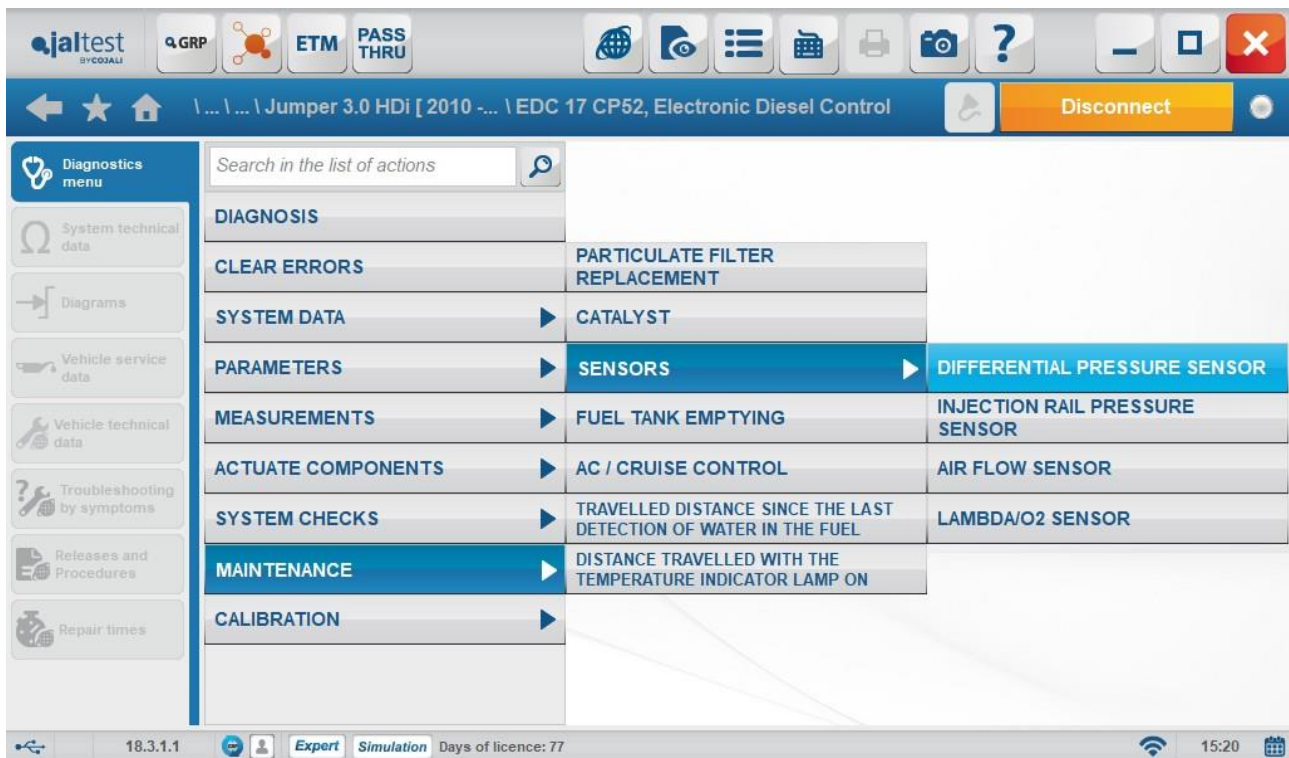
jaltest BYCOJALI
GRP
ETM
PASS THRU

\ ... \ ... \ Jumper 3.0 HDi [ 2010 - ... \ EDC 17 CP52, Electronic Diesel Control
Disconnect

Diagnostics menu
System technical data
Diagrams
Vehicle service data
Vehicle technical data
Troubleshooting by symptoms
Releases and Procedures
Repair times

Search in the list of actions
DIAGNOSIS
CLEAR ERRORS
SYSTEM DATA
PARAMETERS
MEASUREMENTS
ACTUATE COMPONENTS
SYSTEM CHECKS
MAINTENANCE
CALIBRATION

PARTICULATE FILTER REPLACEMENT
CATALYST
SENSORS
FUEL TANK EMPTYING
AC / CRUISE CONTROL
TRAVELLED DISTANCE SINCE THE LAST DETECTION OF WATER IN THE FUEL
DISTANCE TRAVELLED WITH THE TEMPERATURE INDICATOR LAMP ON

DIFFERENTIAL PRESSURE SENSOR
INJECTION RAIL PRESSURE SENSOR
AIR FLOW SENSOR
LAMBDA/O2 SENSOR

18.3.1.1
Expert
Simulation
Days of licence: 77
15:20